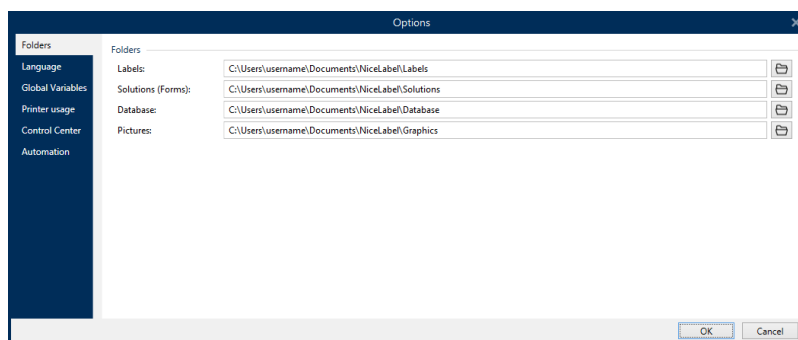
Options

Folders
Language
Global Variables
Printer usage
Control Center
Automation

Folders

Labels: C:\Users\username\Documents\NiceLabel\Labels
Solutions (Forms): C:\Users\username\Documents\NiceLabel\Solutions
Database: C:\Users\username\Documents\NiceLabel\Database
Pictures: C:\Users\username\Documents\NiceLabel\Graphics

OK
Cancel